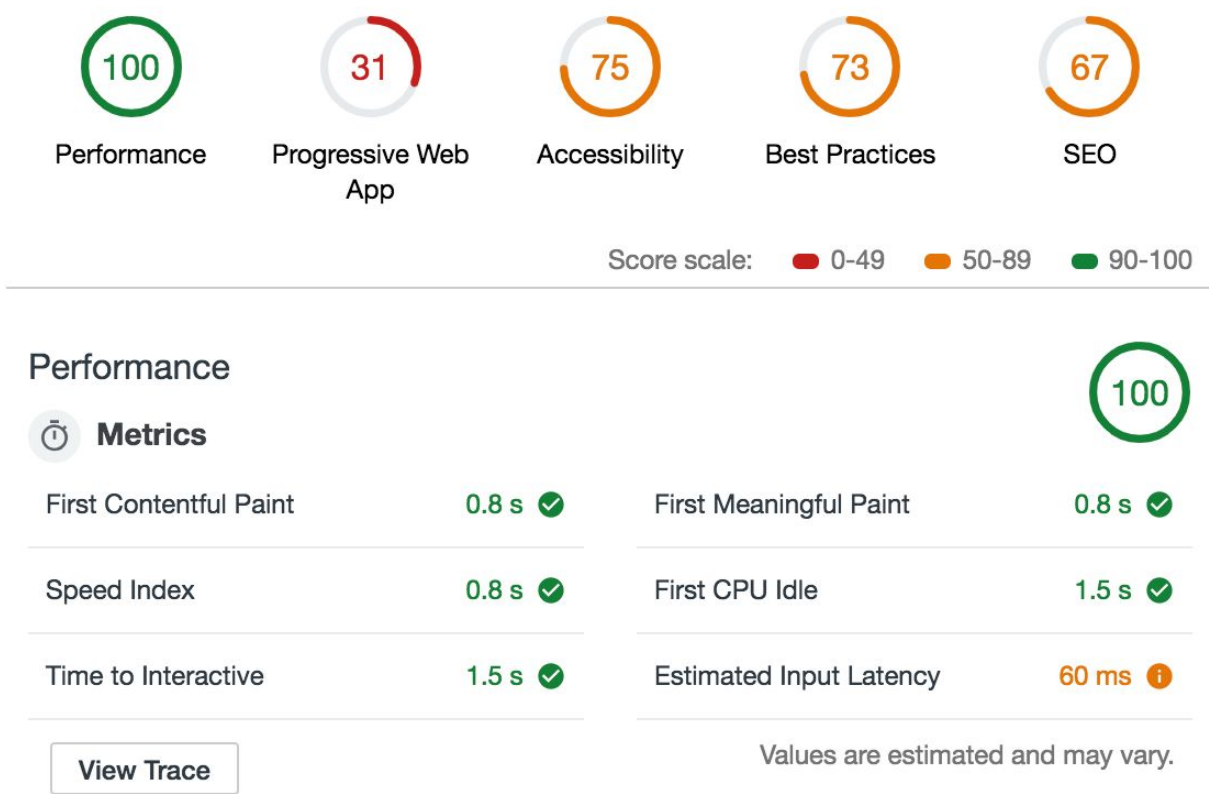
100
Performance

31
Progressive Web App

75
Accessibility

73
Best Practices

67
SEO

Score scale: 0-49 50-89 90-100

Performance

100

Metrics

| | | | |
|---|---|---|---|
| First Contentful Paint | 0.8 s | First Meaningful Paint | 0.8 s |
| Speed Index | 0.8 s | First CPU Idle | 1.5 s |
| Time to Interactive | 1.5 s | Estimated Input Latency | 60 ms |

View Trace

Values are estimated and may vary.